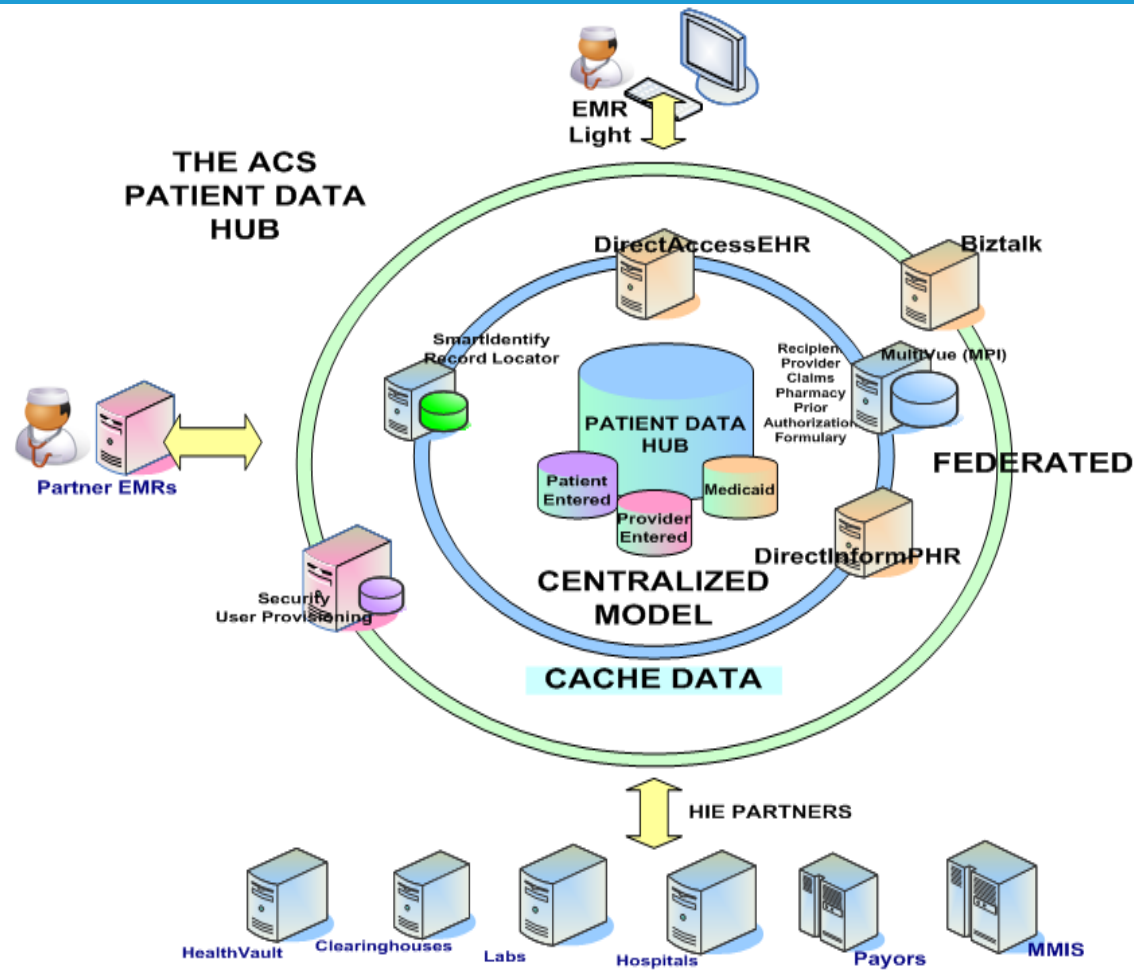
EMR Light

THE ACS PATIENT DATA HUB

DirectAccessEHR

Biztalk

SmartIdentify Record Locator

Recipien Provider Claims Pharmacy Prior Authorization Formulary

MultiVue (MPI)

PATIENT DATA HUB

Patient Entered

Medicaid

Provider Entered

FEDERATED

Partner EMRs

DirectInformPHR

CENTRALIZED MODEL

Security User Provisioning

CACHE DATA

HIE PARTNERS

HealthVault

Clearinghouses

Labs

Hospitals

Payors

MMIS